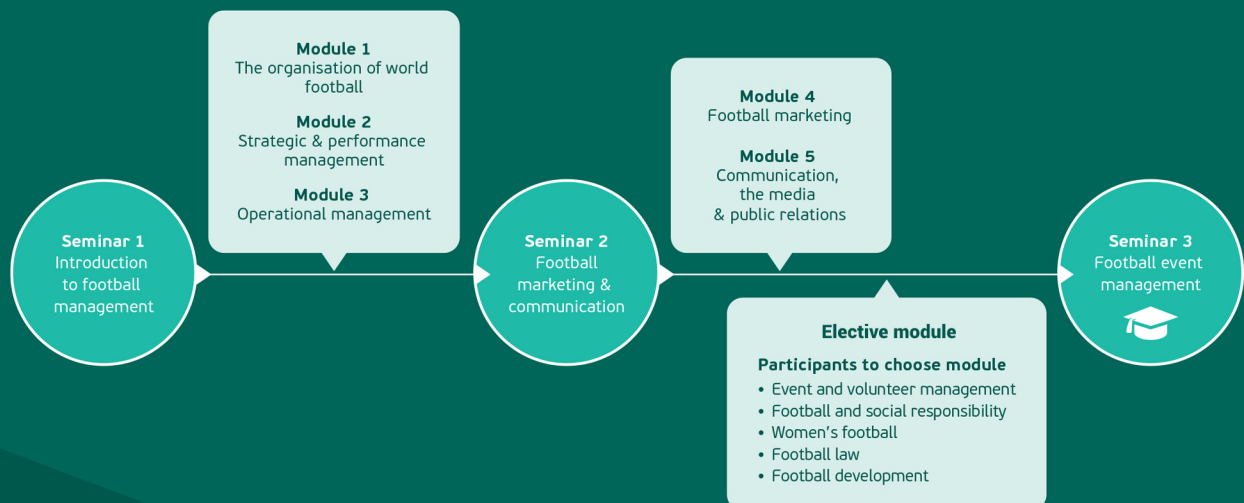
Seminar 1
Introduction to football management

Module 1
The organisation of world football

Module 2
Strategic & performance management

Module 3
Operational management

Seminar 2
Football marketing & communication

Module 4
Football marketing

Module 5
Communication, the media & public relations

Elective module

Participants to choose module
• Event and volunteer management
• Football and social responsibility
• Women's football
• Football law
• Football development

Seminar 3
Football event management